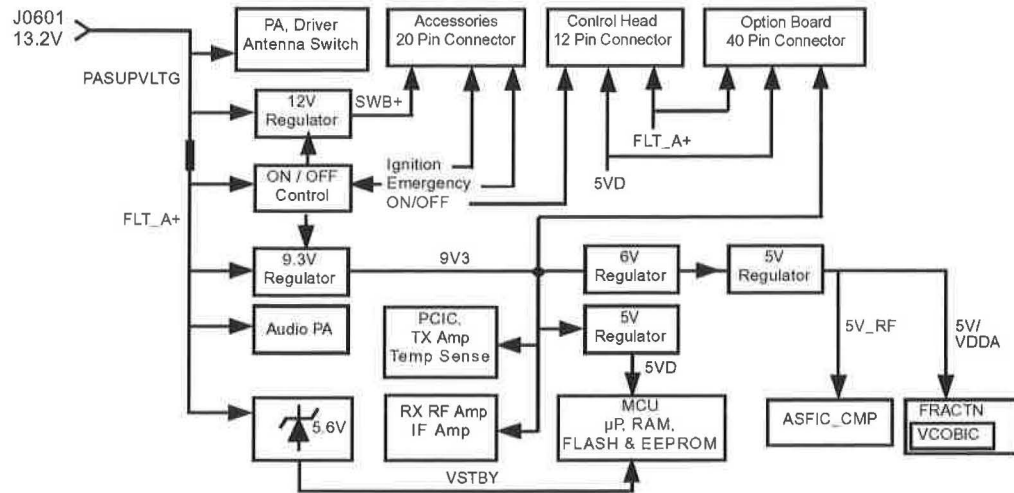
J0601
13.2V

PA, Driver
Antenna Switch

Accessories
20 Pin Connector

Control Head
12 Pin Connector

Option Board
40 Pin Connector

PASUPVLTG

12V
Regulator

SWB+

FLT_A+

ON / OFF
Control

Ignition
Emergency
ON/OFF

5VD

FLT_A+

9.3V
Regulator

9V3

6V
Regulator

5V
Regulator

Audio PA

PCIC,
TX Amp
Temp Sense

5V
Regulator

5V_RF

5V/
VDDA

5VD

5.6V

RX RF Amp
IF Amp

MCU
μP, RAM,
FLASH & EEPROM

ASFIC_CMP

FRACTN
VCOBIC

VSTBY